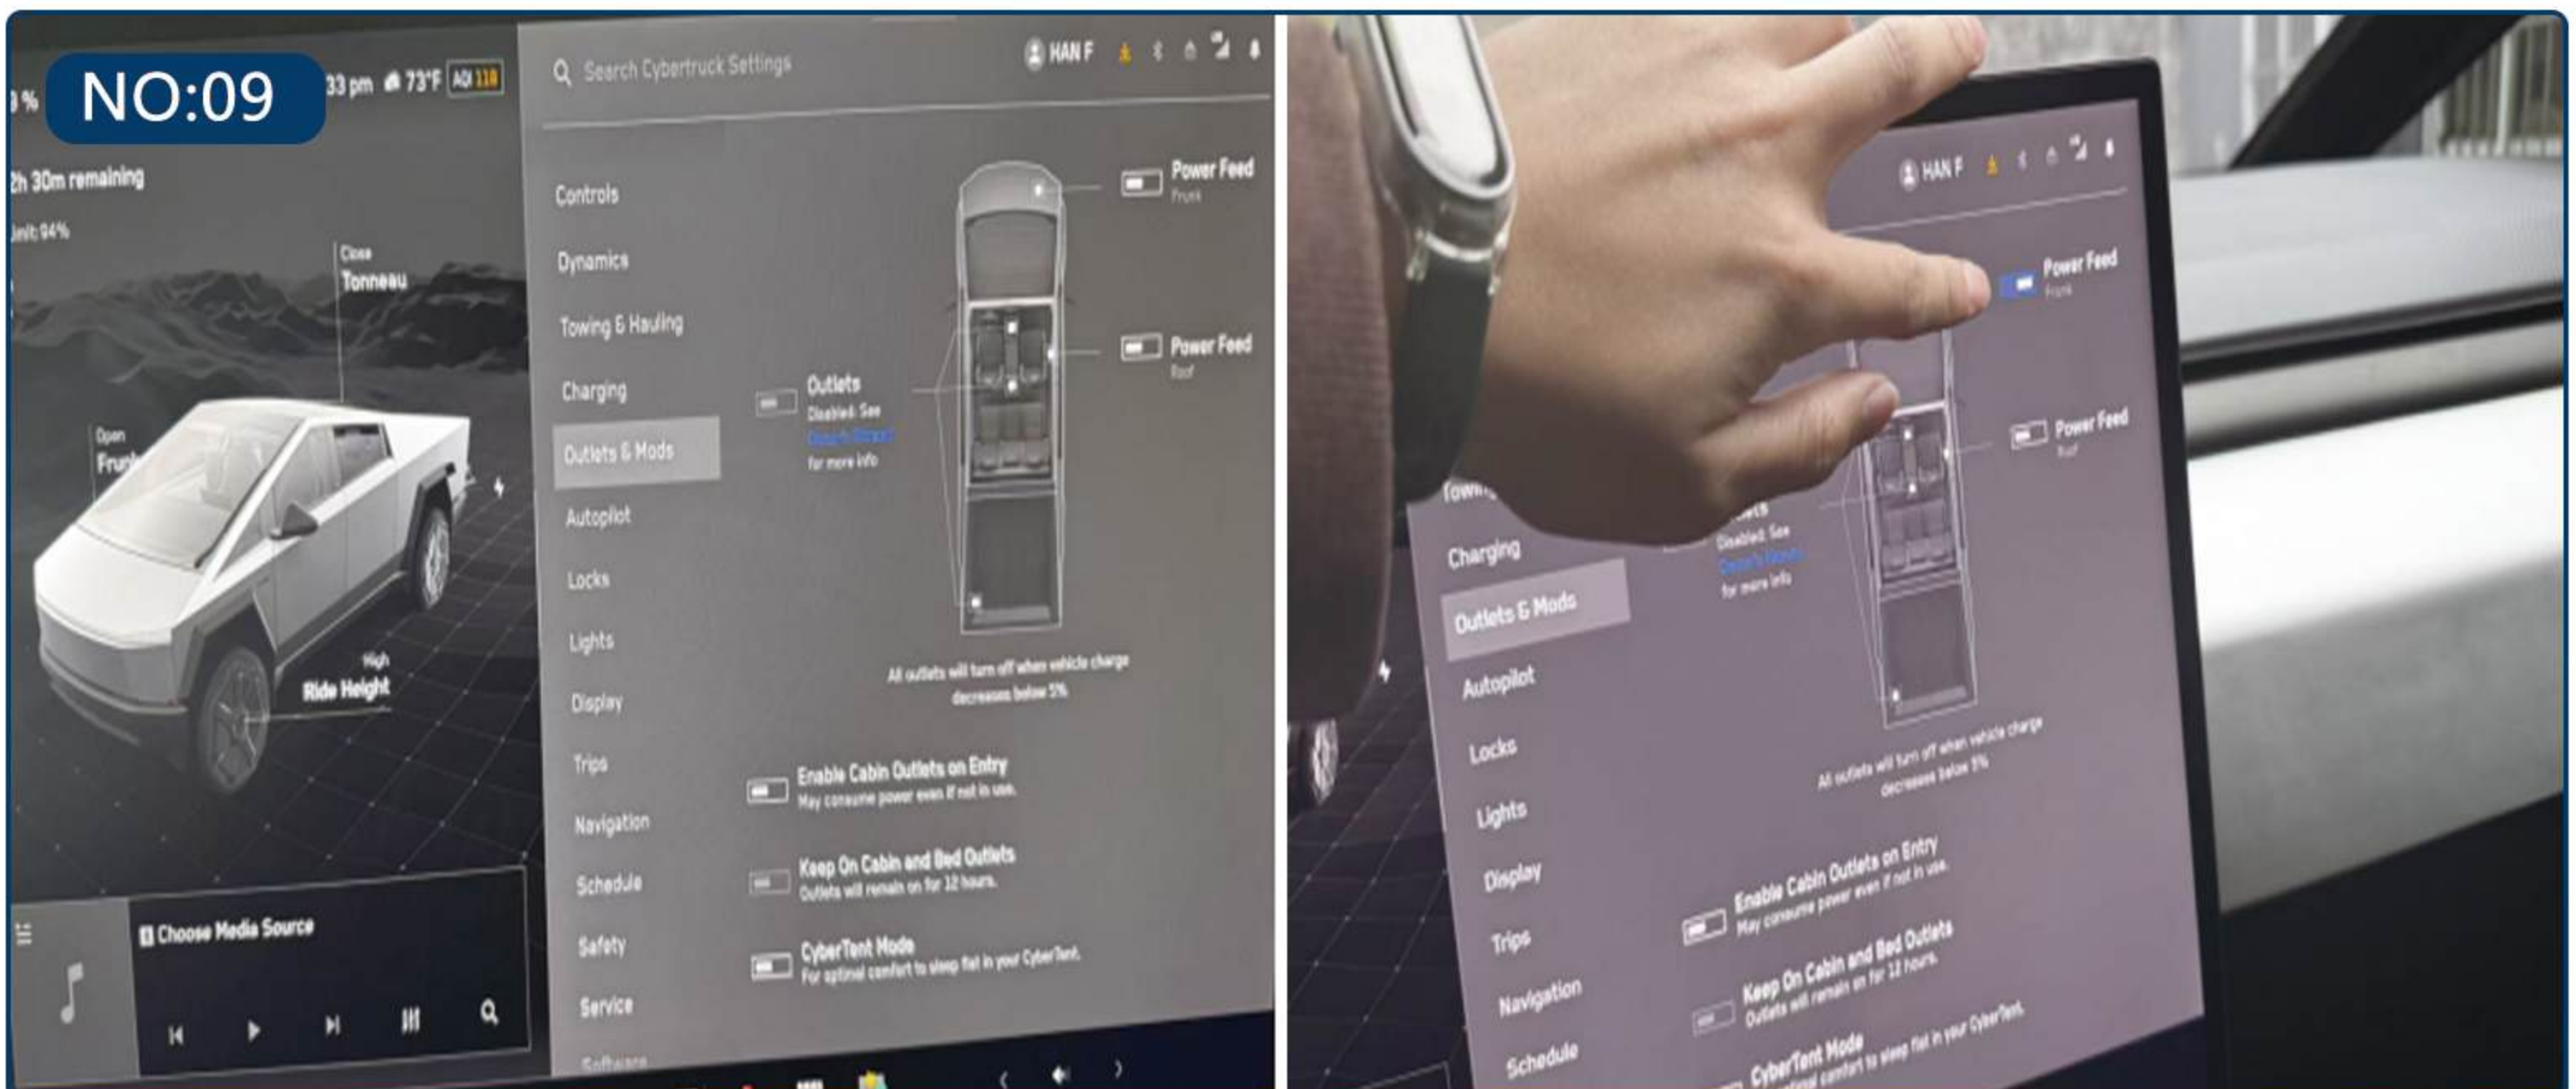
NO:09

9 %
33 pm 73°F AQI 118

2h 30m remaining
limit 94%

Close
Tonneau

Open
Frunk

High
Ride Height

Choose Media Source

Search Cybertruck Settings

HAN F

Controls
Dynamics
Towing & Hauling
Charging
Outlets & Mods
Autopilot
Locks
Lights
Display
Trips
Navigation
Schedule
Safety
Service
Software

Power Feed
Frunk

Power Feed
Roof

Outlets
Disabled: See
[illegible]
for more info

All outlets will turn off when vehicle charge decreases below 5%

Enable Cabin Outlets on Entry
May consume power even if not in use.

Keep On Cabin and Bed Outlets
Outlets will remain on for 12 hours.

CyberTent Mode
For optimal comfort to sleep flat in your CyberTent.

HAN F

Power Feed
Frunk

Power Feed
Roof

Towing
Charging
Outlets & Mods
Autopilot
Locks
Lights
Display
Trips
Navigation
Schedule

Outlets
Disabled: See
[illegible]
for more info

All outlets will turn off when vehicle charge decreases below 5%

Enable Cabin Outlets on Entry
May consume power even if not in use.

Keep On Cabin and Bed Outlets
Outlets will remain on for 12 hours.

CyberTent Mode
For optimal comfort to sleep flat in your CyberTent.